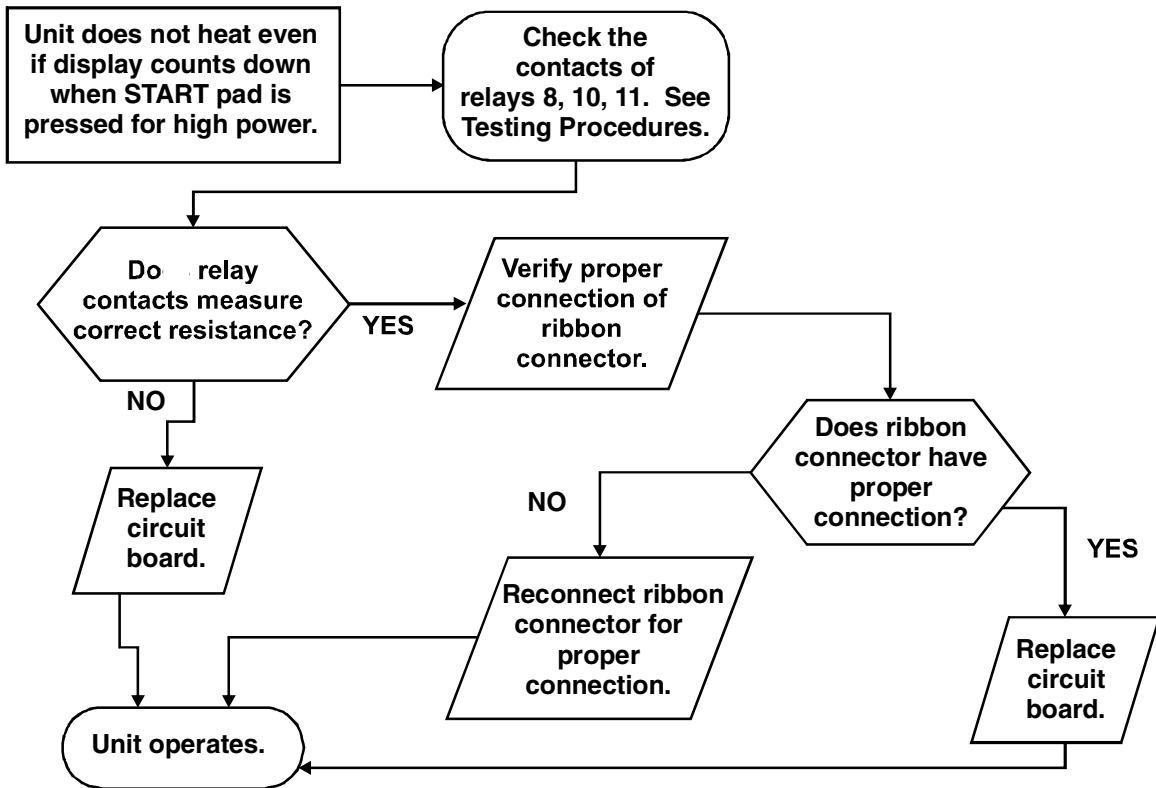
Unit does not heat even if display counts down when START pad is pressed for high power.

Check the contacts of relays 8, 10, 11. See Testing Procedures.

Do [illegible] relay contacts measure correct resistance?

YES

Verify proper connection of ribbon connector.

NO

Replace circuit board.

Does ribbon connector have proper connection?

NO

YES

Reconnect ribbon connector for proper connection.

Replace circuit board.

Unit operates.